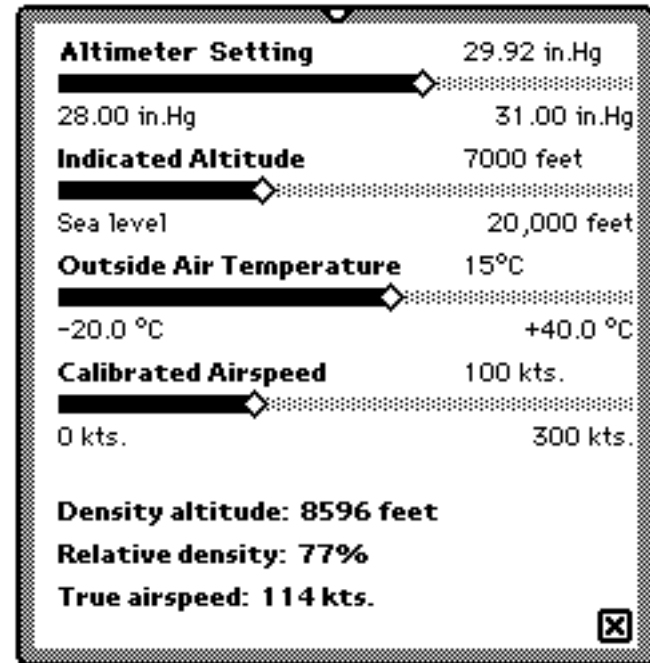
Altimeter Setting 29.92 in.Hg

28.00 in.Hg 31.00 in.Hg

Indicated Altitude 7000 feet

Sea level 20,000 feet

Outside Air Temperature 15°C

-20.0 °C +40.0 °C

Calibrated Airspeed 100 kts.

0 kts. 300 kts.

Density altitude: 8596 feet

Relative density: 77%

True airspeed: 114 kts.